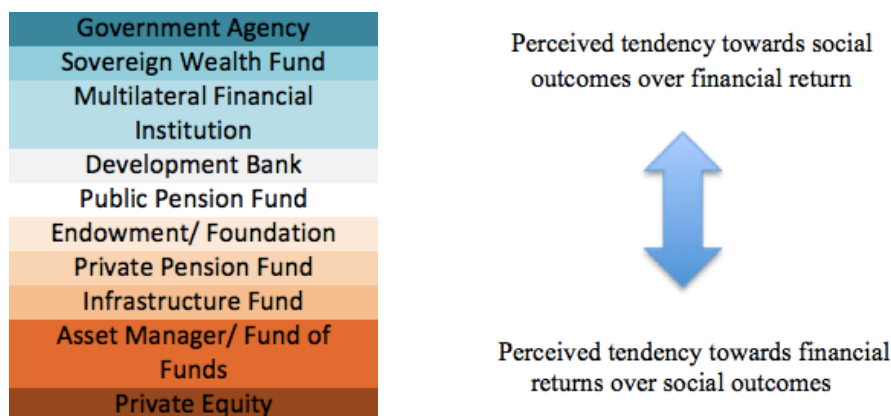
Government Agency
Sovereign Wealth Fund
Multilateral Financial Institution
Development Bank
Public Pension Fund
Endowment/ Foundation
Private Pension Fund
Infrastructure Fund
Asset Manager/ Fund of Funds
Private Equity

Perceived tendency towards social outcomes over financial return

Perceived tendency towards financial returns over social outcomes